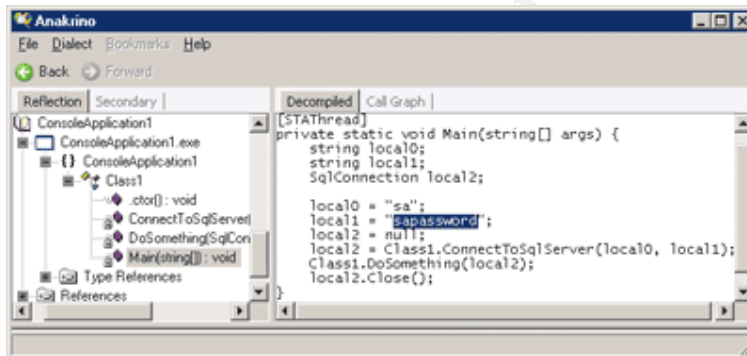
Anakrino

File Dialect Bookmarks Help

Back Forward

Reflection | Secondary |

ConsoleApplication1
ConsoleApplication1.exe
{} ConsoleApplication1
Class1
.ctor() : void
ConnectToSqlServer(
DoSomething(SqlCon
Main(string[]) : void
Type References
References

Decompiled | Call Graph |

[STAThread]
private static void Main(string[] args) {
    string local0;
    string local1;
    SqlConnection local2;

    local0 = "sa";
    local1 = "sapassword";
    local2 = null;
    local2 = Class1.ConnectToSqlServer(local0, local1);
    Class1.DoSomething(local2);
    local2.Close();
}